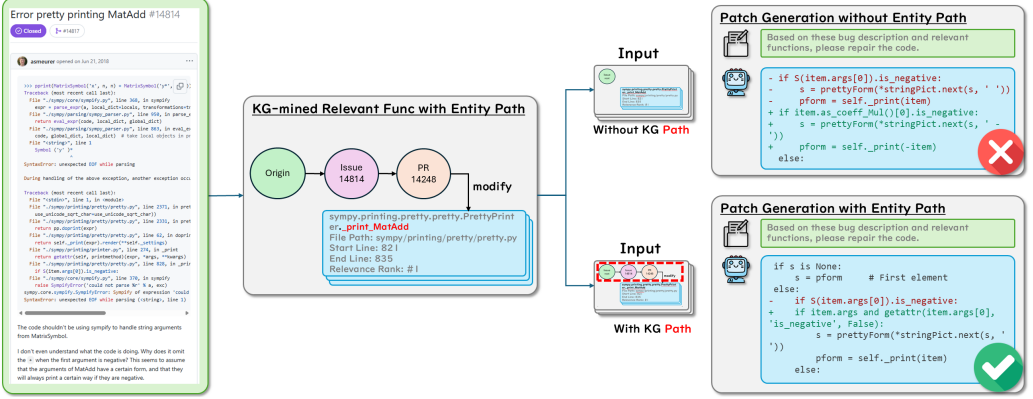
Error pretty printing MatAdd #14814

Closed

#14817

asmeurer opened on Jun 21, 2018

>>> pprint(MatrixSymbol('x', n, n) + MatrixSymbol('y*', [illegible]
Traceback (most recent call last):
File "./sympy/core/sympify.py", line 368, in sympify
expr = parse_expr(a, local_dict=locals, transformations=tr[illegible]
File "./sympy/parsing/sympy_parser.py", line 950, in parse_e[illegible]
return eval_expr(code, local_dict, global_dict)
File "./sympy/parsing/sympy_parser.py", line 863, in eval_ex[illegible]
code, global_dict, local_dict) # take local objects in p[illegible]
File "<string>", line 1
Symbol ('y' )*
^
SyntaxError: unexpected EOF while parsing

During handling of the above exception, another exception occu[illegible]

Traceback (most recent call last):
File "<stdin>", line 1, in <module>
File "./sympy/printing/pretty/pretty.py", line 2371, in pre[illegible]
use_unicode_sqrt_char=use_unicode_sqrt_char))
File "./sympy/printing/pretty/pretty.py", line 2331, in pre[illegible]
return pp.doprint(expr)
File "./sympy/printing/pretty/pretty.py", line 62, in doprin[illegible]
return self._print(expr).render(**self._settings)
File "./sympy/printing/printer.py", line 274, in _print
return getattr(self, printmethod)(expr, *args, **kwargs)
File "./sympy/printing/pretty/pretty.py", line 828, in _prin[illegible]
if S(item.args[0]).is_negative:
File "./sympy/core/sympify.py", line 370, in sympify
raise SympifyError('could not parse %r' % a, exc)
sympy.core.sympify.SympifyError: Sympify of expression 'could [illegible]
SyntaxError: unexpected EOF while parsing (<string>, line 1)

The code shouldn't be using sympify to handle string arguments from MatrixSymbol.

I don't even understand what the code is doing. Why does it omit the + when the first argument is negative? This seems to assume that the arguments of MatAdd have a certain form, and that they will always print a certain way if they are negative.

KG-mined Relevant Func with Entity Path

Origin

Issue 14814

PR 14248

modify

sympy.printing.pretty.pretty.PrettyPrinter._print_MatAdd
File Path: sympy/printing/pretty/pretty.py
Start Line: 821
End Line: 835
Relevance Rank: #1

Input

Without KG Path

Input

modify

With KG Path

Patch Generation without Entity Path

Based on these bug description and relevant functions, please repair the code.

- if S(item.args[0]).is_negative:
-     s = prettyForm(*stringPict.next(s, ' '))
-     pform = self._print(item)
+ if item.as_coeff_Mul()[0].is_negative:
+     s = prettyForm(*stringPict.next(s, ' - '))
+     pform = self._print(-item)
  else:

Patch Generation with Entity Path

Based on these bug description and relevant functions, please repair the code.

 if s is None:
     s = pform    # First element
 else:
-    if S(item.args[0]).is_negative:
+    if item.args and getattr(item.args[0], 'is_negative', False):
         s = prettyForm(*stringPict.next(s, ' '))
         pform = self._print(item)
     else: